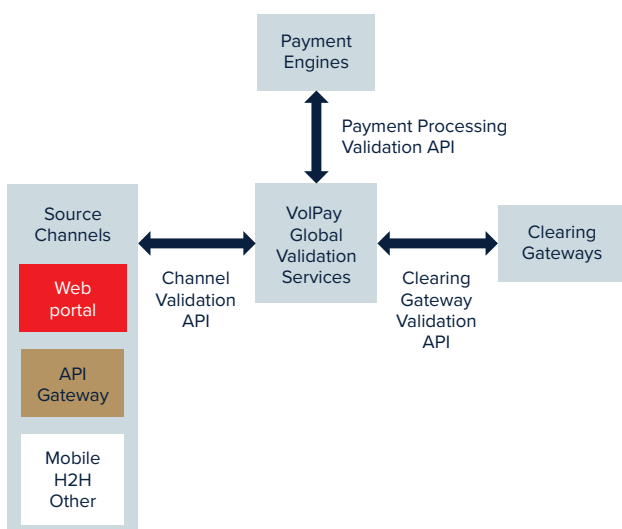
Payment Engines

Payment Processing Validation API

Source Channels

Web portal

API Gateway

Mobile H2H Other

VolPay Global Validation Services

Clearing Gateways

Channel Validation API

Clearing Gateway Validation API